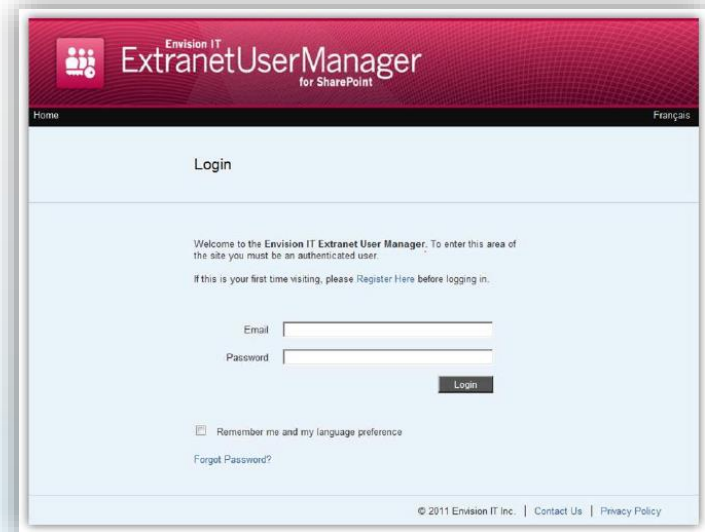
Envision IT
ExtranetUserManager
for SharePoint

Home

Français

Login

Welcome to the **Envision IT Extranet User Manager**. To enter this area of the site you must be an authenticated user.

If this is your first time visiting, please Register Here before logging in.

Email

Password

Login

Remember me and my language preference

Forgot Password?

© 2011 Envision IT Inc. | Contact Us | Privacy Policy